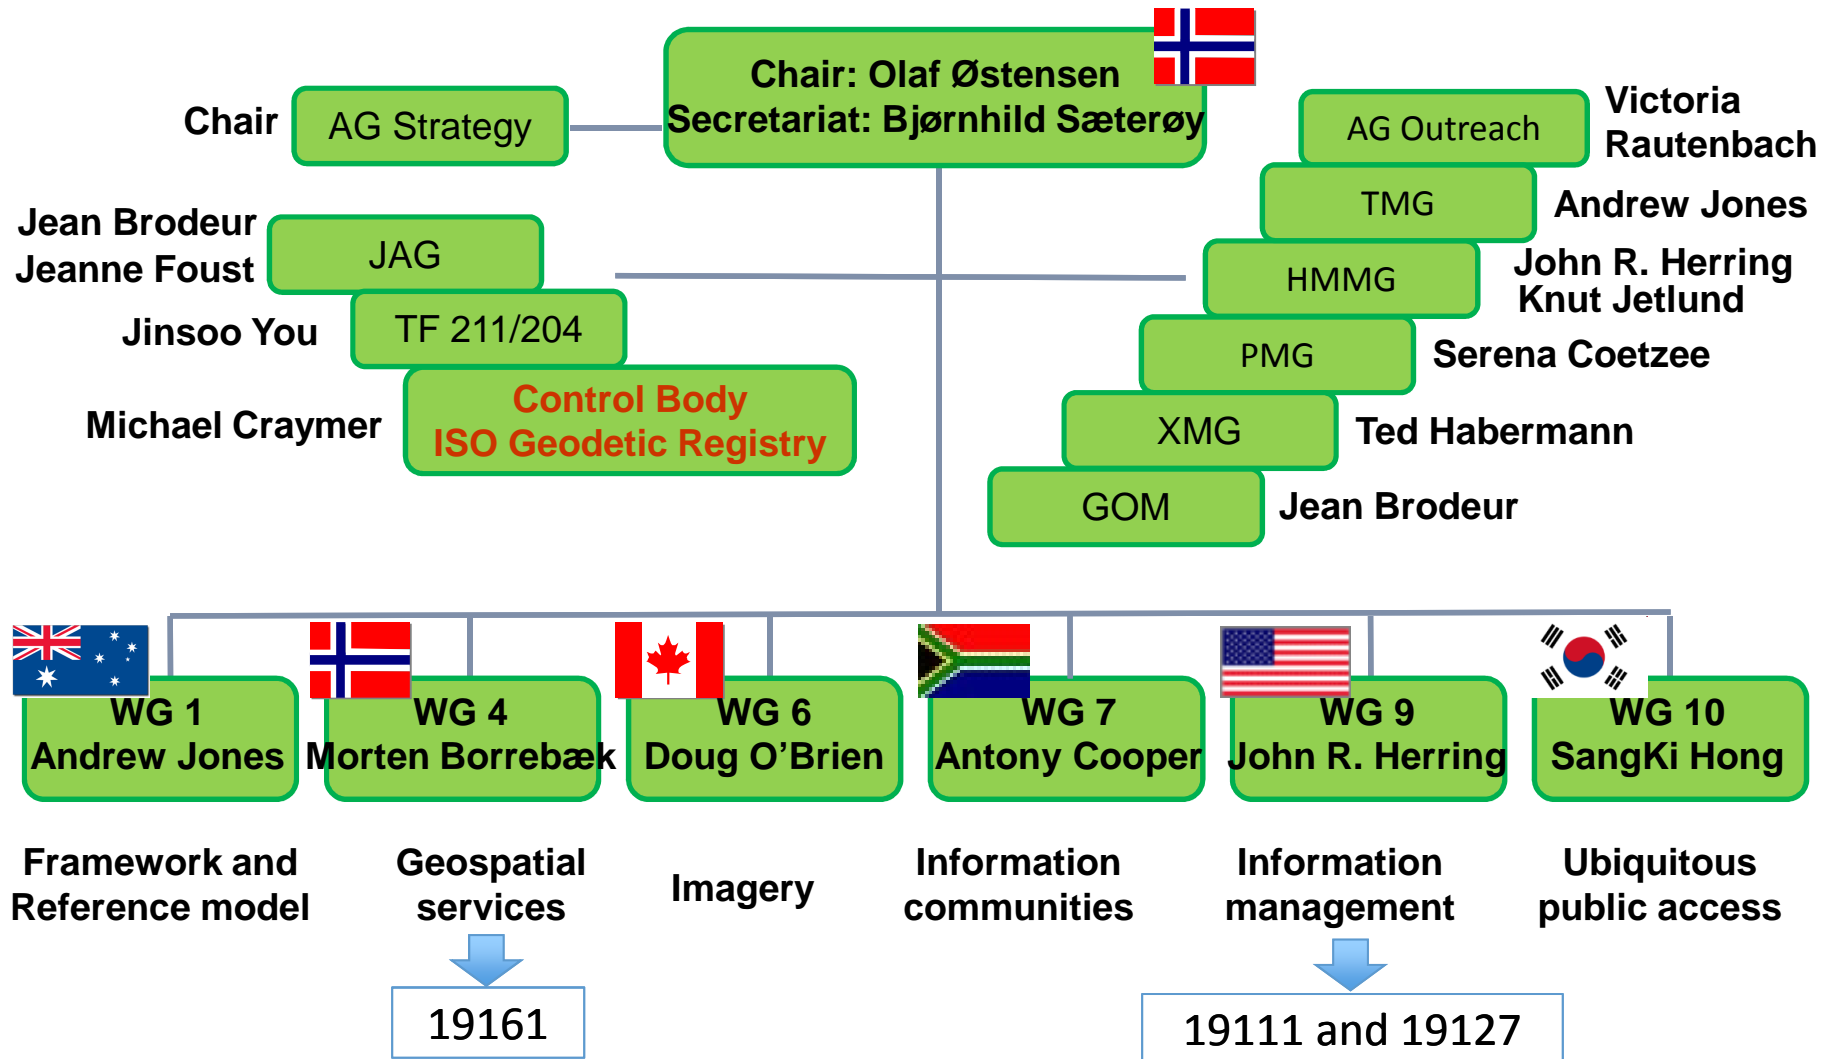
Chair: Olaf Østensen
Secretariat: Bjørnhild Sæterøy

Chair AG Strategy

Jean Brodeur
Jeanne Foust JAG

Jinsoo You TF 211/204

Michael Craymer Control Body
ISO Geodetic Registry

AG Outreach Victoria Rautenbach

TMG Andrew Jones

HMMG John R. Herring
Knut Jetlund

PMG Serena Coetzee

XMG Ted Habermann

GOM Jean Brodeur

WG 1
Andrew Jones

WG 4
Morten Borrebæk

WG 6
Doug O'Brien

WG 7
Antony Cooper

WG 9
John R. Herring

WG 10
SangKi Hong

Framework and Reference model

Geospatial services

Imagery

Information communities

Information management

Ubiquitous public access

19161

19111 and 19127